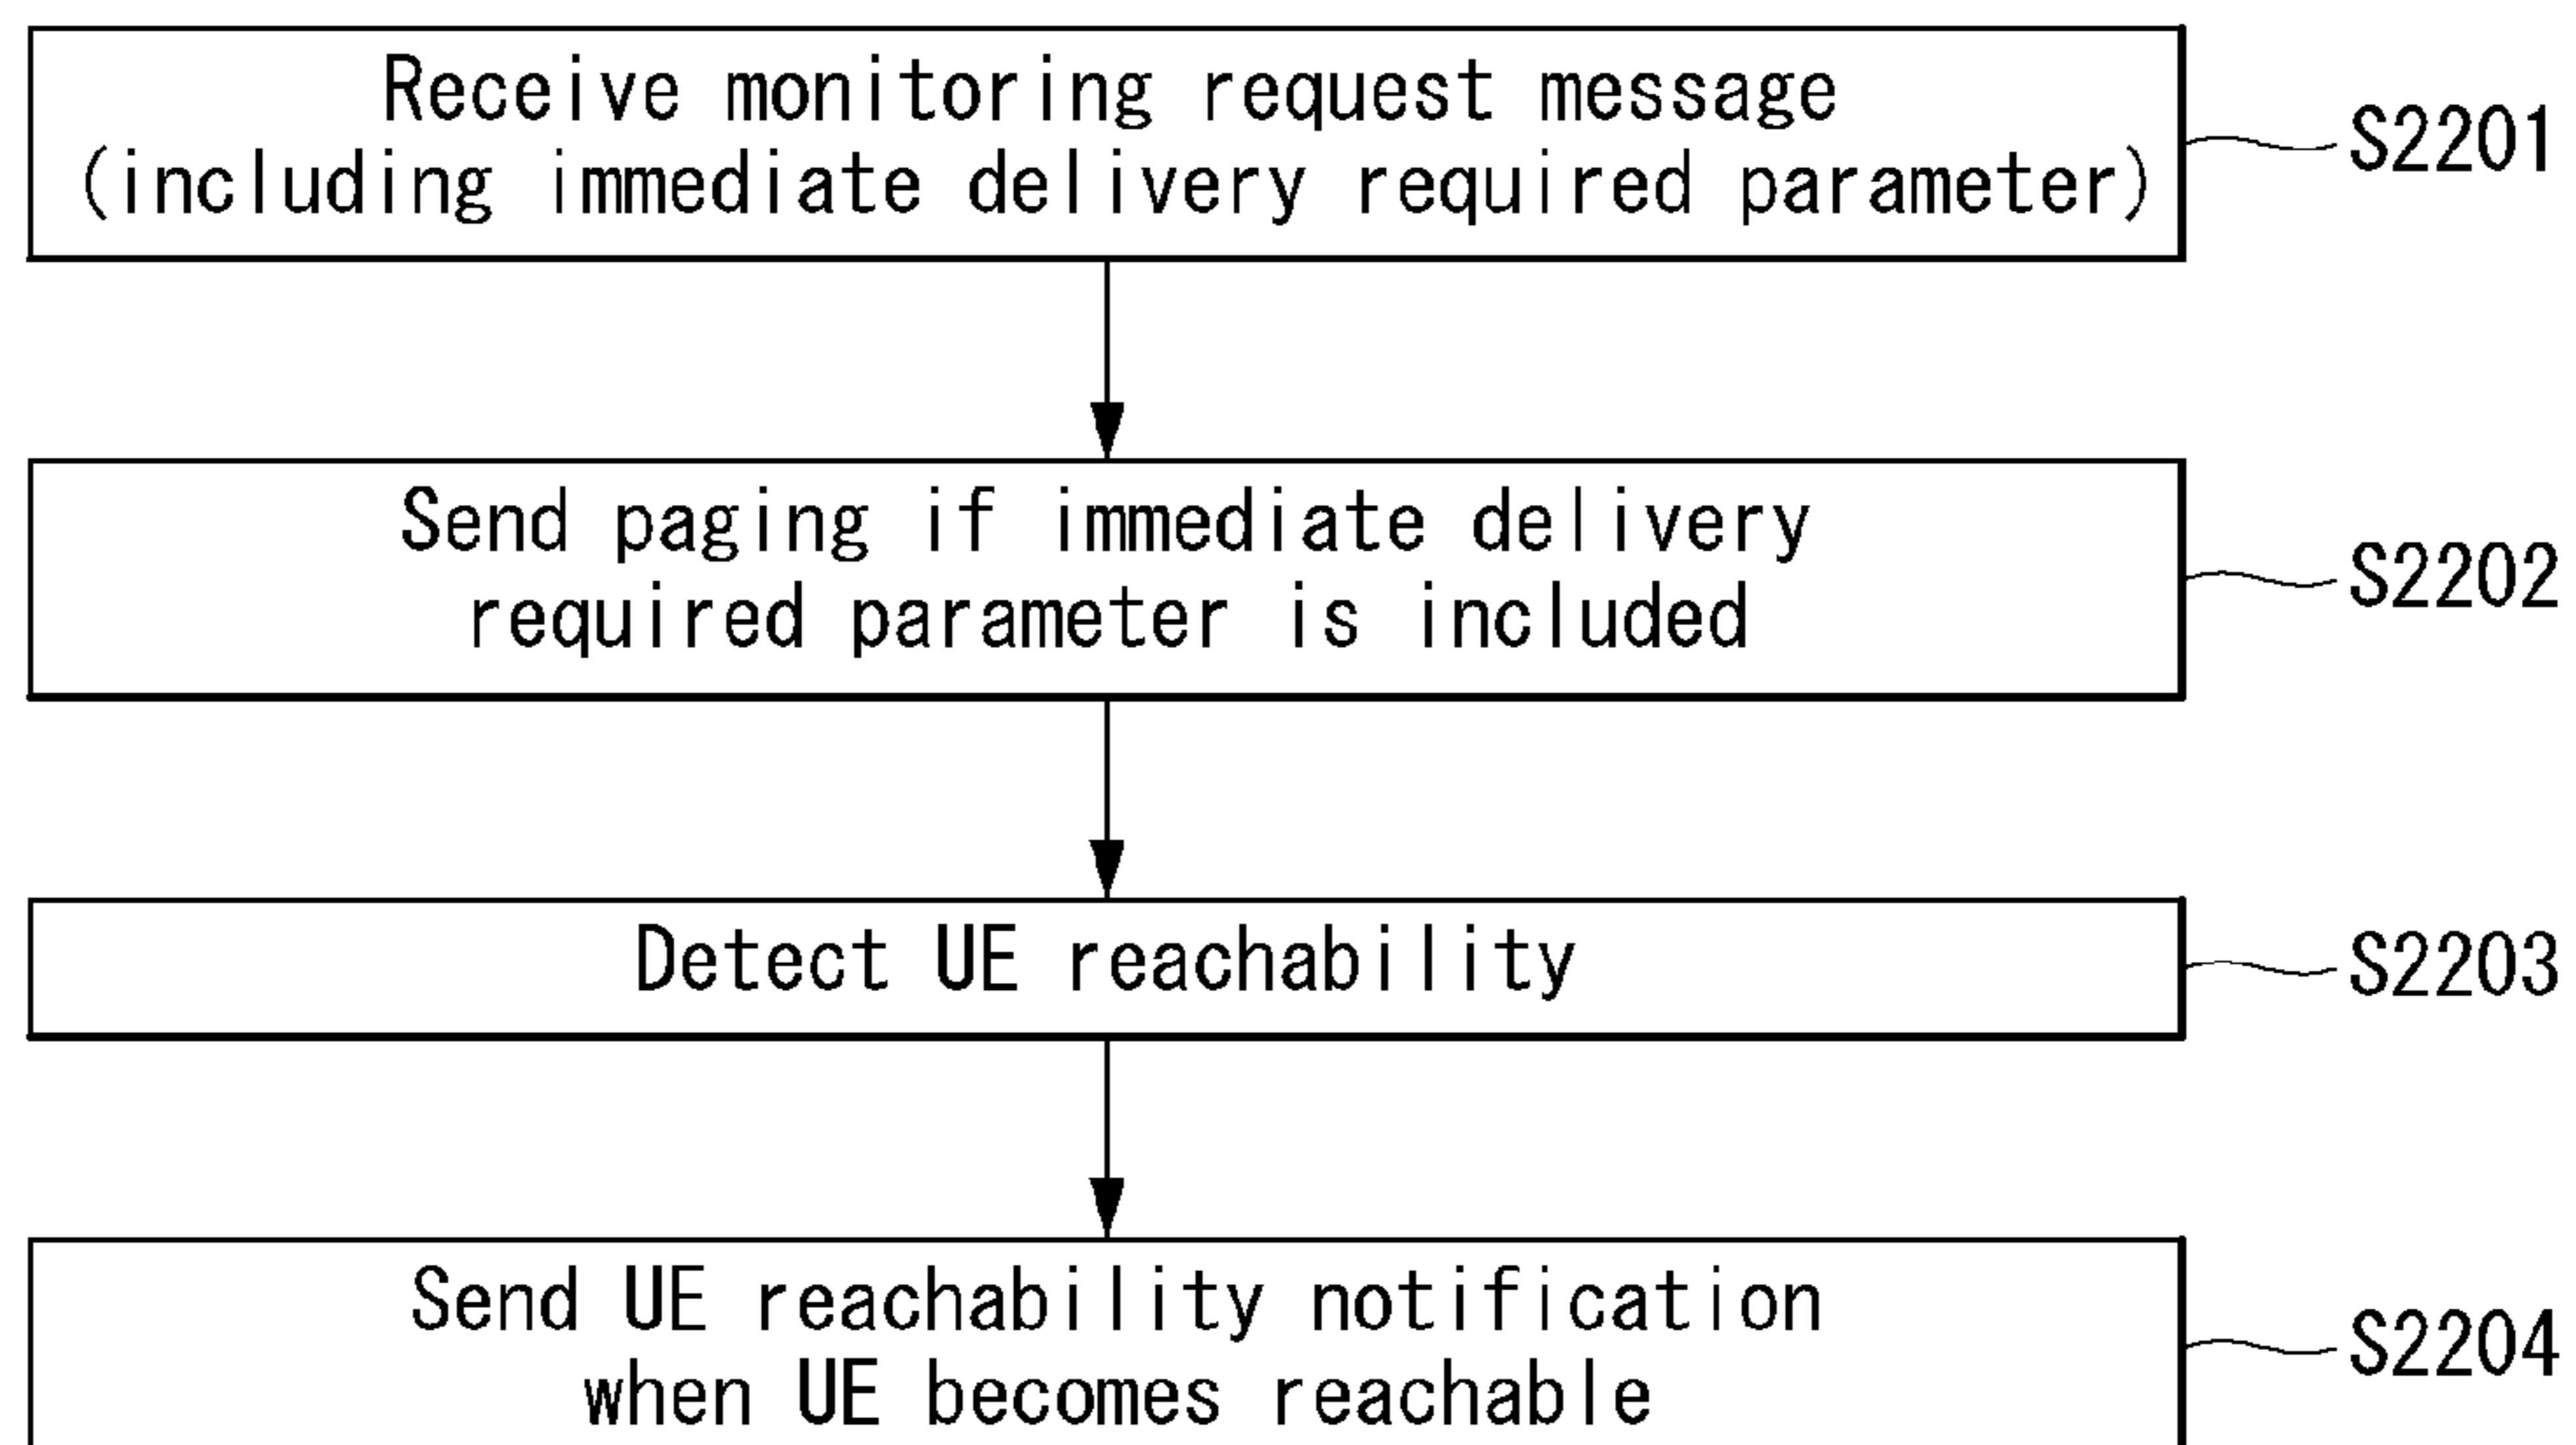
Receive monitoring request message (including immediate delivery required parameter)

S2201

Send paging if immediate delivery required parameter is included

S2202

Detect UE reachability

S2203

Send UE reachability notification when UE becomes reachable

S2204